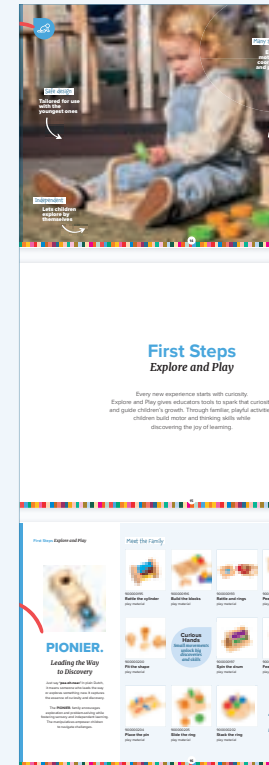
Safe design
Tailored for use with the youngest ones

Independent
Lets children explore by themselves

Many
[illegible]

First Steps
Explore and Play

Every new experience starts with curiosity. Explore and Play gives educators tools to spark that curiosity and guide children's growth. Through familiar, playful activities, children build motor and thinking skills while discovering the joy of learning.

First Steps Explore and Play

Meet the Family

PIONIER.
Leading the Way to Discovery

Just say "pee-oh-near" in plain Dutch. It means someone who leads the way or explores something new. It captures the essence of curiosity and discovery.

The PIONIER. family encourages exploration and problem-solving while fostering sensory and independent learning. The montessorian empowers children to navigate challenges.

Rattle the cylinder
play material

Build the blocks
play material

Rattle and rings
play material

Fit the shapes
play material

Curious Hands
Small discoveries spark big discoveries and skills

Spin the drum
play material

Place the pin
play material

Slide the ring
play material

Stack the ring
play material